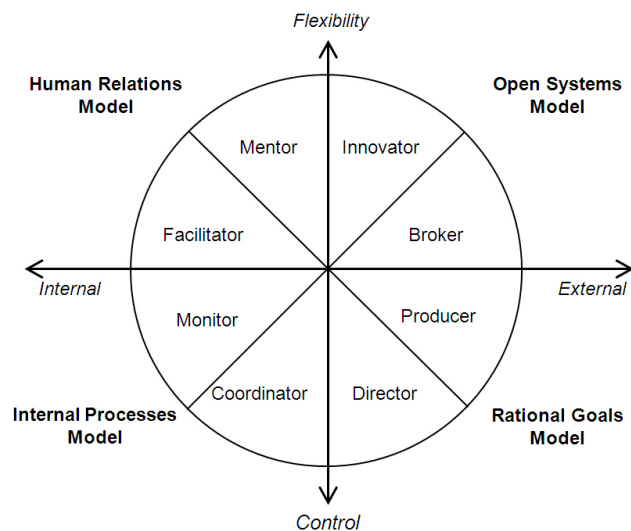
Flexibility

Human Relations Model

Open Systems Model

Mentor

Innovator

Facilitator

Broker

Internal

External

Monitor

Producer

Coordinator

Director

Internal Processes Model

Rational Goals Model

Control